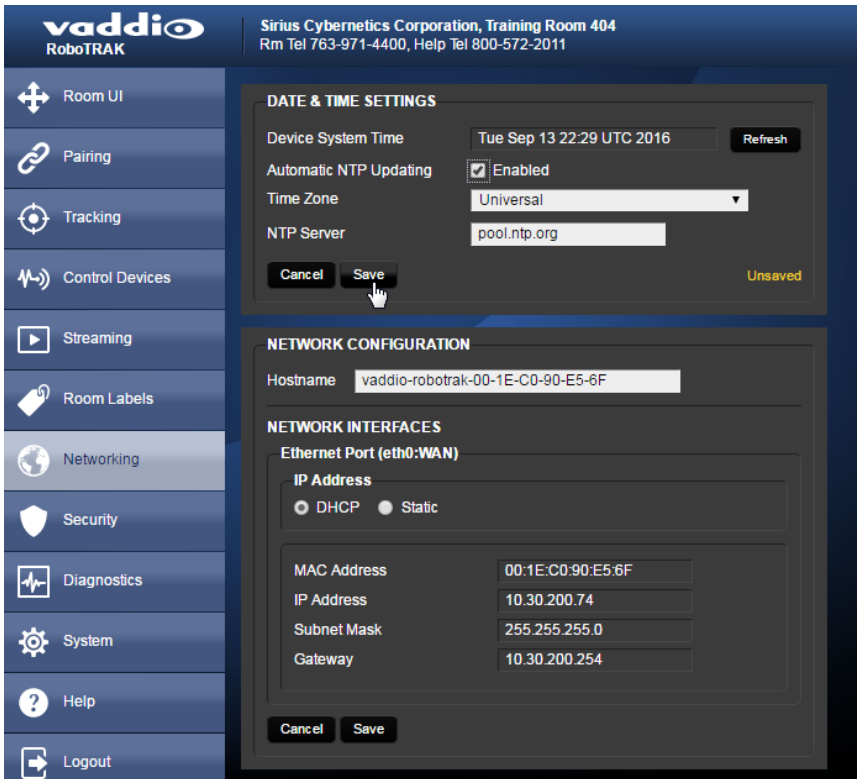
vaddio
RoboTRAK

Sirius Cybernetics Corporation, Training Room 404
Rm Tel 763-971-4400, Help Tel 800-572-2011

Room UI
Pairing
Tracking
Control Devices
Streaming
Room Labels
Networking
Security
Diagnostics
System
Help
Logout

DATE & TIME SETTINGS

Device System Time Tue Sep 13 22:29 UTC 2016 Refresh
Automatic NTP Updating Enabled
Time Zone Universal
NTP Server pool.ntp.org

Cancel Save Unsaved

NETWORK CONFIGURATION

Hostname vaddio-robotrak-00-1E-C0-90-E5-6F

NETWORK INTERFACES

Ethernet Port (eth0:WAN)

IP Address
DHCP Static

MAC Address 00:1E:C0:90:E5:6F
IP Address 10.30.200.74
Subnet Mask 255.255.255.0
Gateway 10.30.200.254

Cancel Save